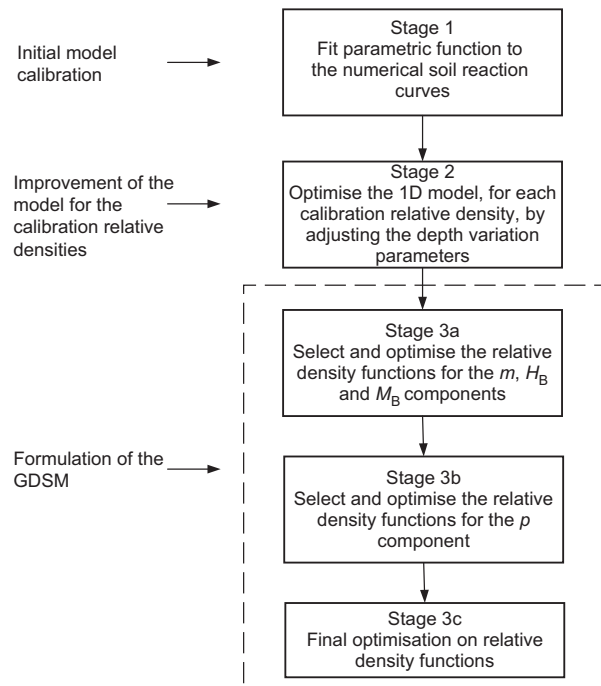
Initial model calibration

Stage 1
Fit parametric function to the numerical soil reaction curves

Improvement of the model for the calibration relative densities

Stage 2
Optimise the 1D model, for each calibration relative density, by adjusting the depth variation parameters

Formulation of the GDSM

Stage 3a
Select and optimise the relative density functions for the $m$, $H_B$ and $M_B$ components

Stage 3b
Select and optimise the relative density functions for the $p$ component

Stage 3c
Final optimisation on relative density functions